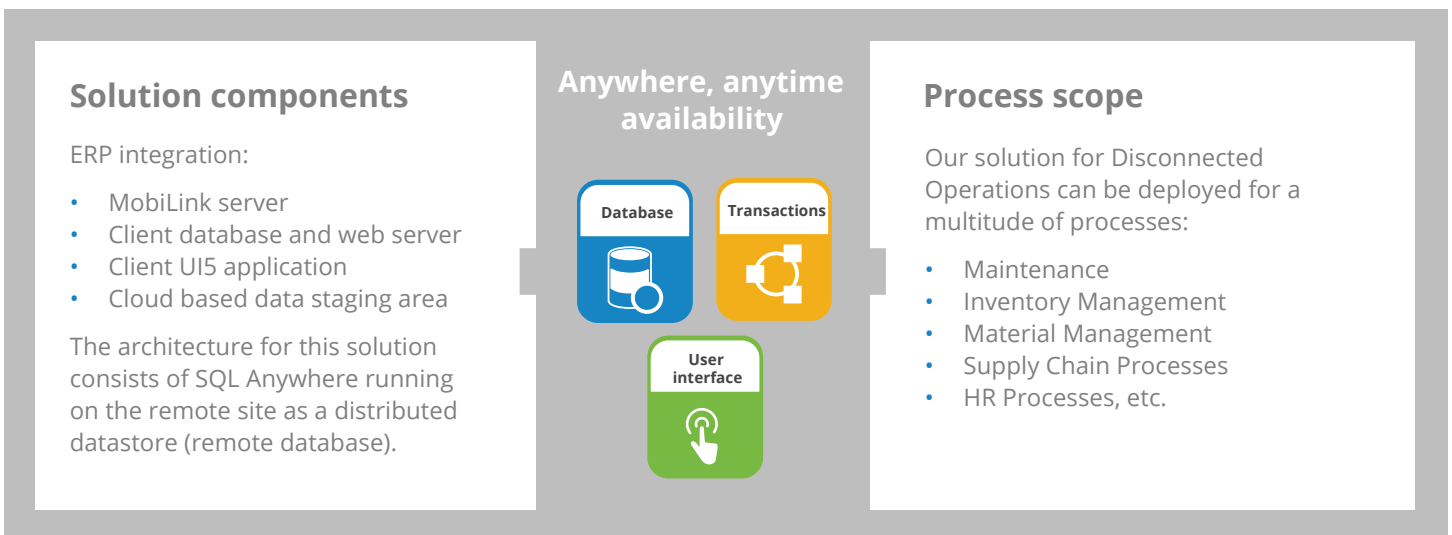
Solution components

ERP integration:

- MobiLink server
- Client database and web server
- Client UI5 application
- Cloud based data staging area

The architecture for this solution consists of SQL Anywhere running on the remote site as a distributed datastore (remote database).

Anywhere, anytime availability

Database

Transactions

User interface

Process scope

Our solution for Disconnected Operations can be deployed for a multitude of processes:

- Maintenance
- Inventory Management
- Material Management
- Supply Chain Processes
- HR Processes, etc.